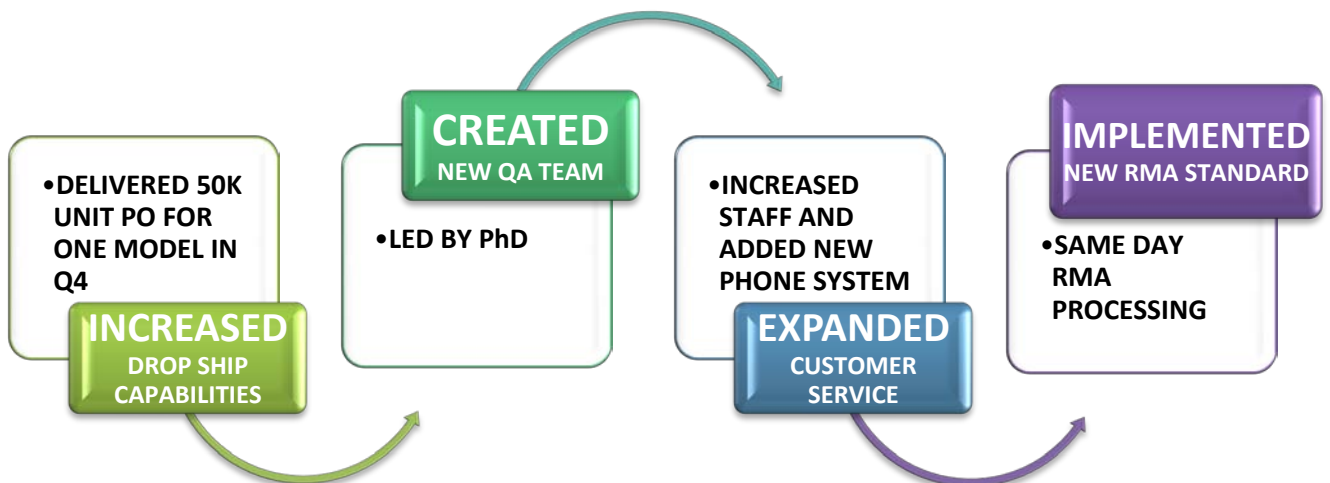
•DELIVERED 50K UNIT PO FOR ONE MODEL IN Q4

INCREASED
DROP SHIP CAPABILITIES

CREATED
NEW QA TEAM

•LED BY PhD

•INCREASED STAFF AND ADDED NEW PHONE SYSTEM

EXPANDED
CUSTOMER SERVICE

IMPLEMENTED
NEW RMA STANDARD

•SAME DAY RMA PROCESSING